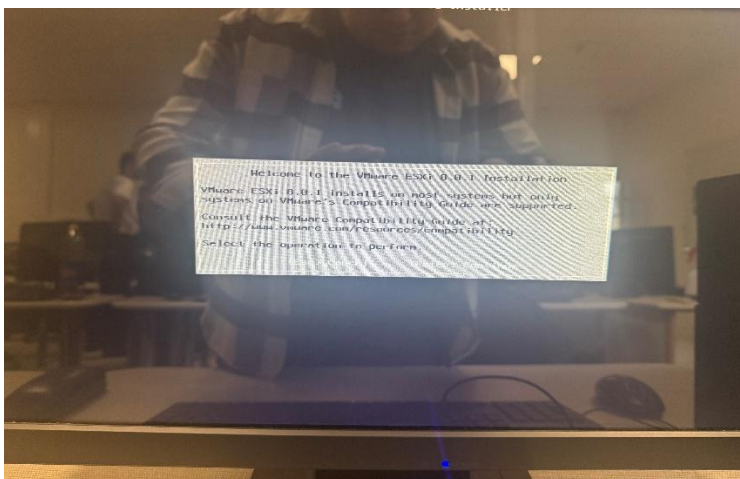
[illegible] Installer

Welcome to the VMware ESXi 8.0.1 Installation

VMware ESXi 8.0.1 installs on most systems but only systems on VMware's Compatibility Guide are supported.

Consult the VMware Compatibility Guide at: http://www.vmware.com/resources/compatibility

Select the operation to perform.